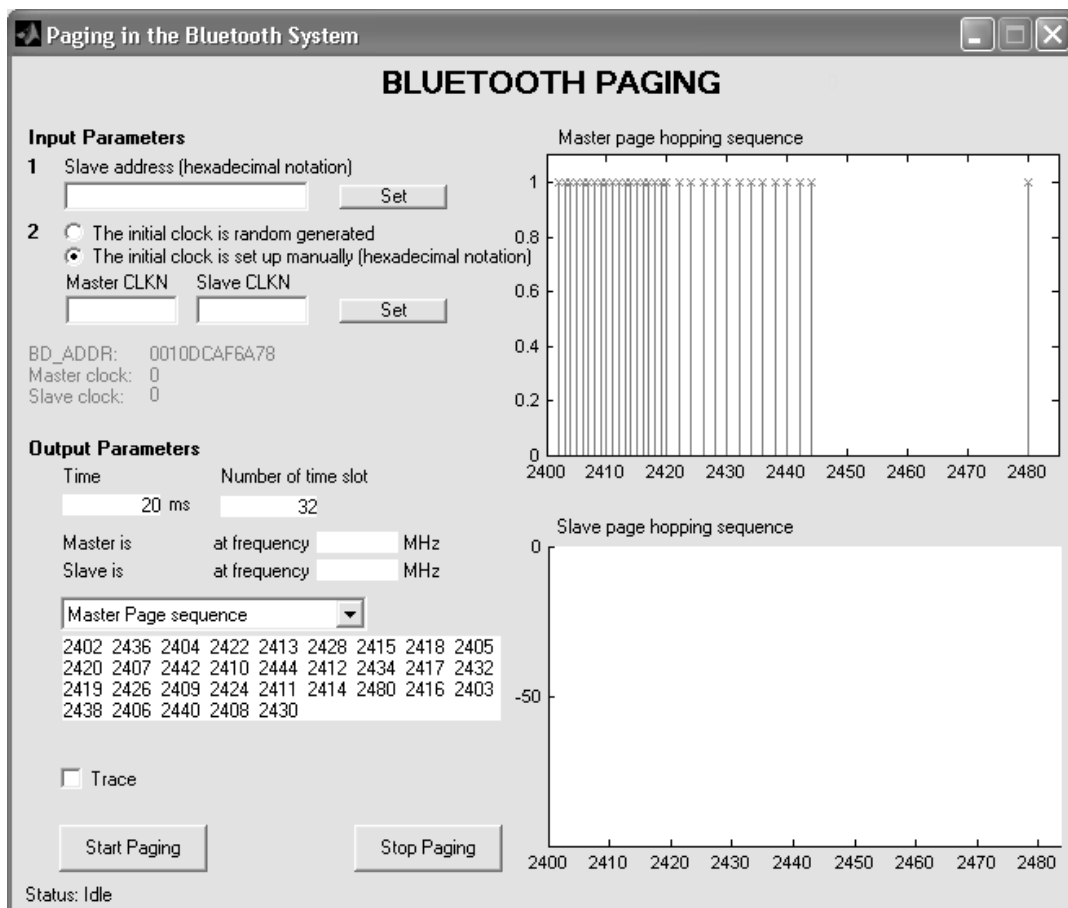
Paging in the Bluetooth System

BLUETOOTH PAGING

Input Parameters

1 Slave address (hexadecimal notation)

Set

2 The initial clock is random generated

The initial clock is set up manually (hexadecimal notation)

Master CLKN Slave CLKN

Set

BD_ADDR: 0010DCAF6A78
Master clock: 0
Slave clock: 0

Output Parameters

Time Number of time slot

20 ms 32

Master is at frequency MHz
Slave is at frequency MHz

Master Page sequence

2402 2436 2404 2422 2413 2428 2415 2418 2405 2420 2407 2442 2410 2444 2412 2434 2417 2432 2419 2426 2409 2424 2411 2414 2480 2416 2403 2438 2406 2440 2408 2430

Trace

Start Paging

Stop Paging

Status: Idle

Master page hopping sequence

1
0.8
0.6
0.4
0.2
0

2400 2410 2420 2430 2440 2450 2460 2470 2480

Slave page hopping sequence

0

-50

2400 2410 2420 2430 2440 2450 2460 2470 2480